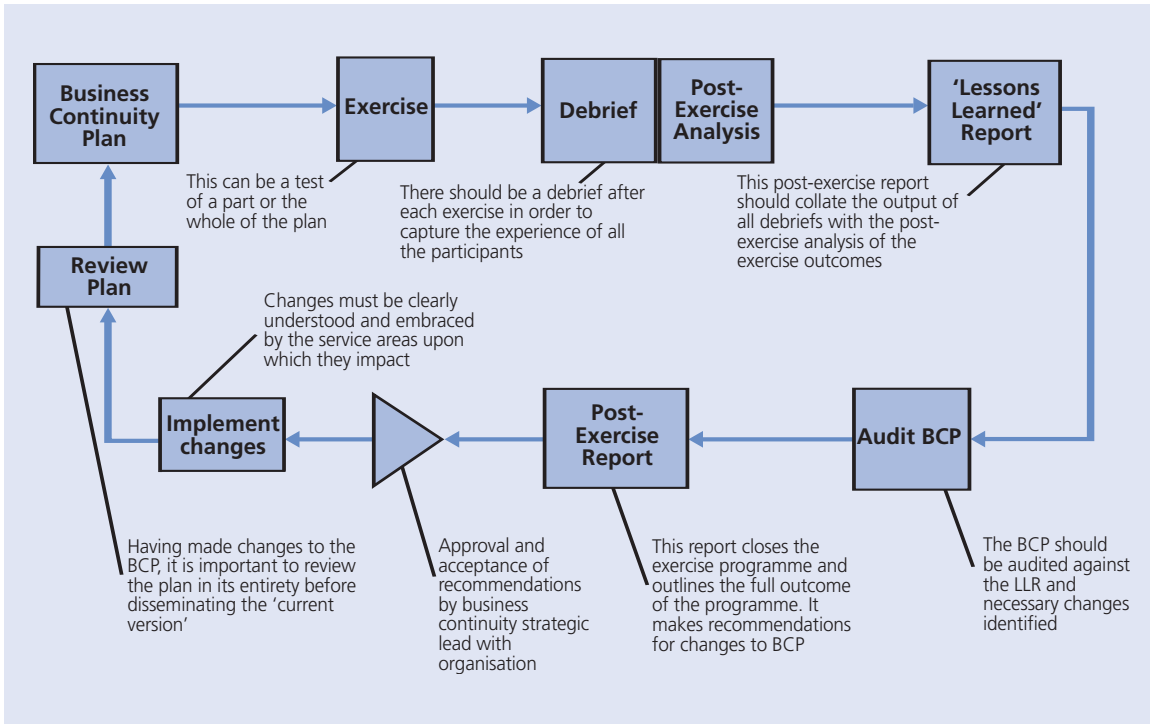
Business Continuity Plan

Exercise

Debrief

Post-Exercise Analysis

'Lessons Learned' Report

This can be a test of a part or the whole of the plan

There should be a debrief after each exercise in order to capture the experience of all the participants

This post-exercise report should collate the output of all debriefs with the post-exercise analysis of the exercise outcomes

Review Plan

Changes must be clearly understood and embraced by the service areas upon which they impact

Implement changes

Post-Exercise Report

Audit BCP

Having made changes to the BCP, it is important to review the plan in its entirety before disseminating the 'current version'

Approval and acceptance of recommendations by business continuity strategic lead with organisation

This report closes the exercise programme and outlines the full outcome of the programme. It makes recommendations for changes to BCP

The BCP should be audited against the LLR and necessary changes identified